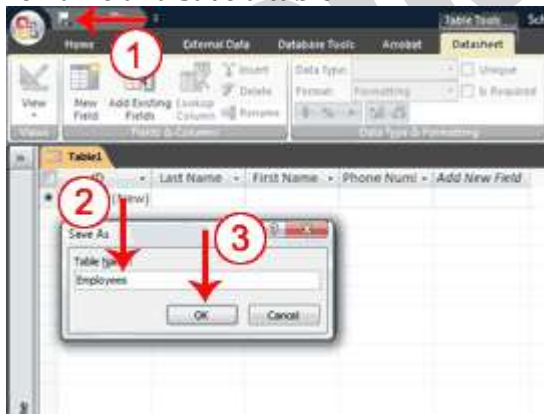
Table Tools
Home
External Data
Database Tools
Acrobat
Datasheet
1
View
New Field
Add Existing Fields
Lookup Column
Insert
Delete
Rename
Fields & Columns
Data Type:
Format: Formatting
Unique
Is Required
Data Type & Formatting
Table1
ID
Last Name
First Name
Phone Numb
Add New Field
2
(New)
Save As
3
Table Name:
Employees
OK
Cancel